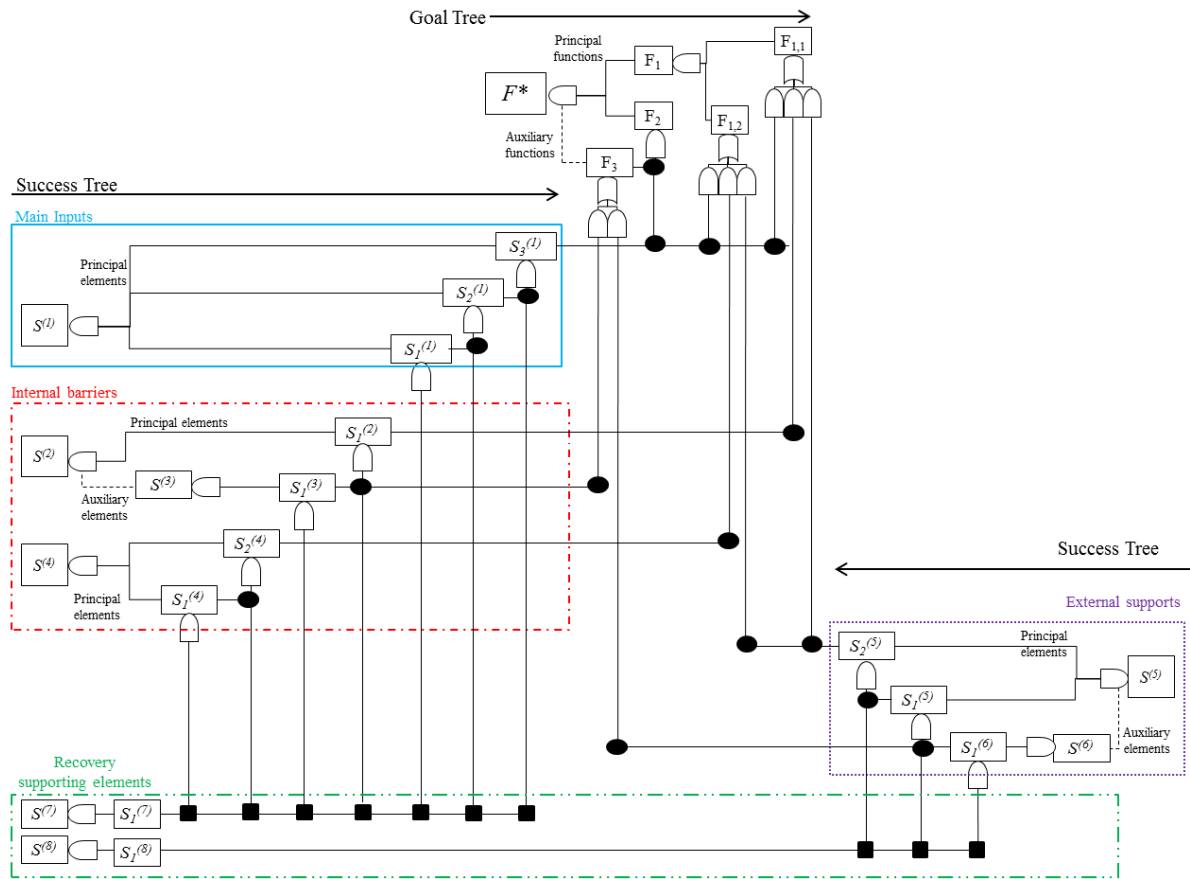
Goal Tree

Principal functions

$F_1$

$F_{1,1}$

$F^*$

$F_2$

$F_{1,2}$

Auxiliary functions

$F_3$

Success Tree

Main Inputs

$S_3^{(1)}$

Principal elements

$S_2^{(1)}$

$S^{(1)}$

$S_1^{(1)}$

Internal barriers

Principal elements

$S_1^{(2)}$

$S^{(2)}$

$S^{(3)}$

$S_1^{(3)}$

Auxiliary elements

$S_2^{(4)}$

$S^{(4)}$

Principal elements

$S_1^{(4)}$

Success Tree

External supports

$S_2^{(5)}$

Principal elements

$S^{(5)}$

$S_1^{(5)}$

$S_1^{(6)}$

$S^{(6)}$

Auxiliary elements

Recovery supporting elements

$S^{(7)}$

$S_1^{(7)}$

$S^{(8)}$

$S_1^{(8)}$